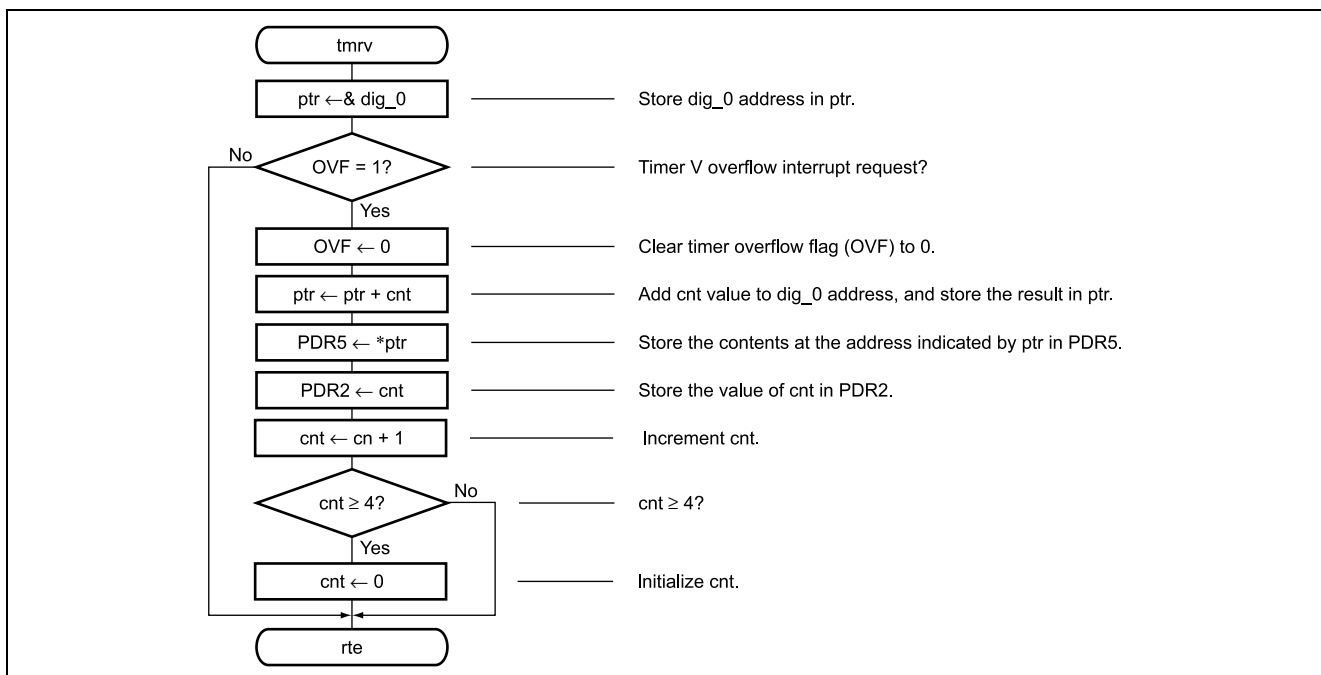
tmrv

ptr ←& dig_0

Store dig_0 address in ptr.

No

OVF = 1?

Timer V overflow interrupt request?

Yes

OVF ← 0

Clear timer overflow flag (OVF) to 0.

ptr ← ptr + cnt

Add cnt value to dig_0 address, and store the result in ptr.

PDR5 ← *ptr

Store the contents at the address indicated by ptr in PDR5.

PDR2 ← cnt

Store the value of cnt in PDR2.

cnt ← cn + 1

Increment cnt.

cnt ≥ 4?

No

cnt ≥ 4?

Yes

cnt ← 0

Initialize cnt.

rte